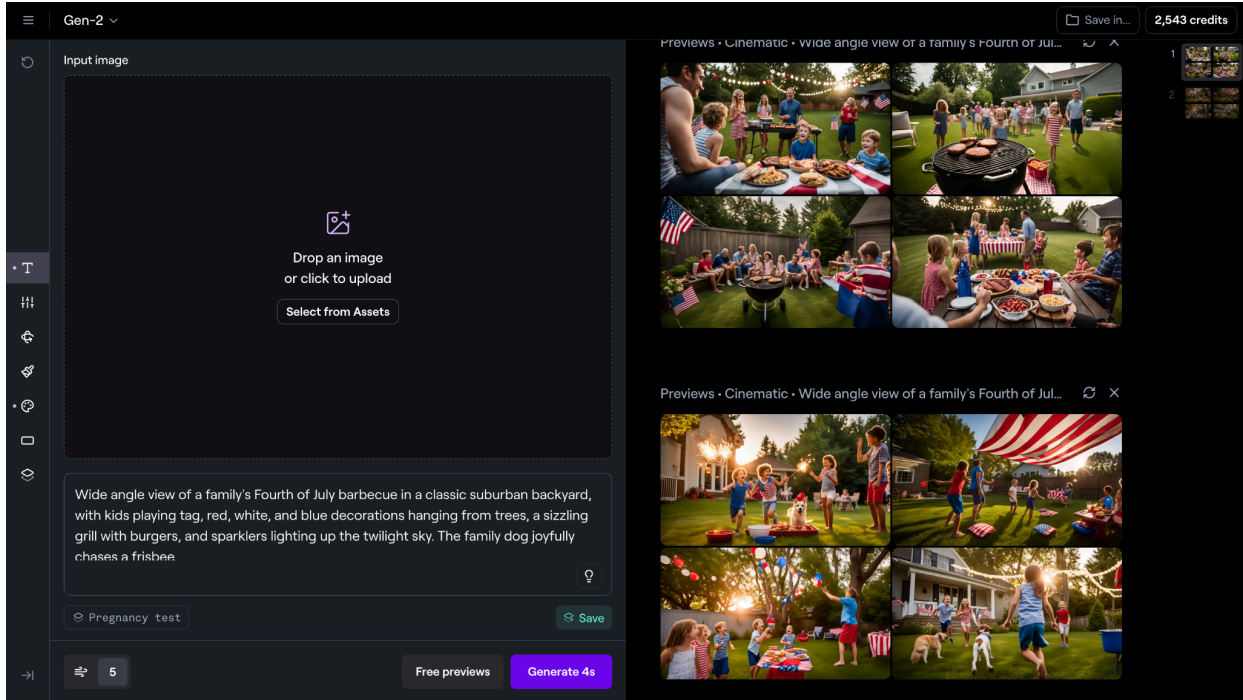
Gen-2

Save in...

2,543 credits

Input image

Drop an image or click to upload

Select from Assets

Wide angle view of a family's Fourth of July barbecue in a classic suburban backyard, with kids playing tag, red, white, and blue decorations hanging from trees, a sizzling grill with burgers, and sparklers lighting up the twilight sky. The family dog joyfully chases a frisbee.

Pregnancy test

Save

5

Free previews

Generate 4s

Previews • Cinematic • Wide angle view of a family's Fourth of Jul...

1

2

Previews • Cinematic • Wide angle view of a family's Fourth of Jul...